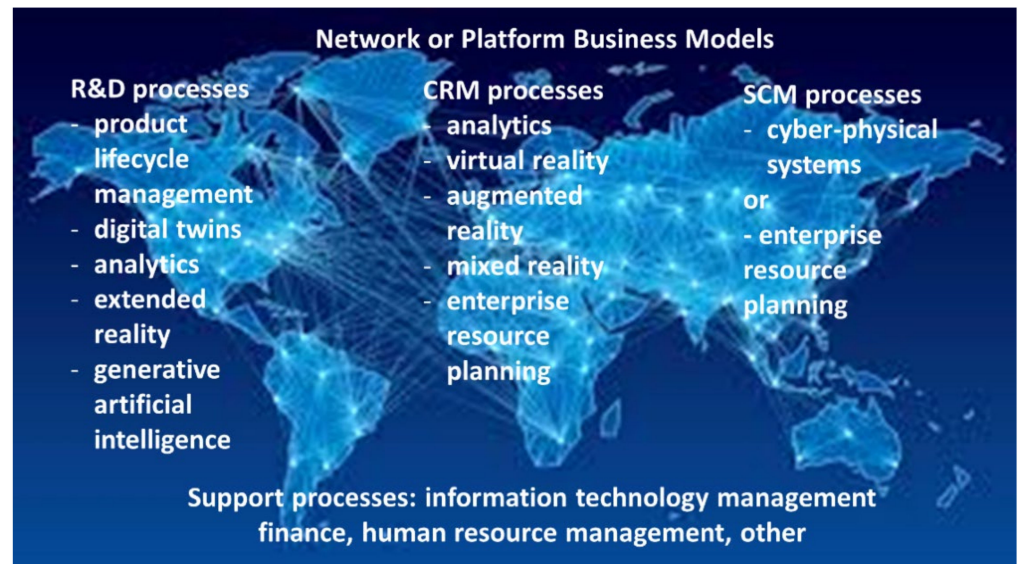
Network or Platform Business Models

R&D processes
- product lifecycle management
- digital twins
- analytics
- extended reality
- generative artificial intelligence

CRM processes
- analytics
- virtual reality
- augmented reality
- mixed reality
- enterprise resource planning

SCM processes
- cyber-physical systems
or
- enterprise resource planning

Support processes: information technology management finance, human resource management, other